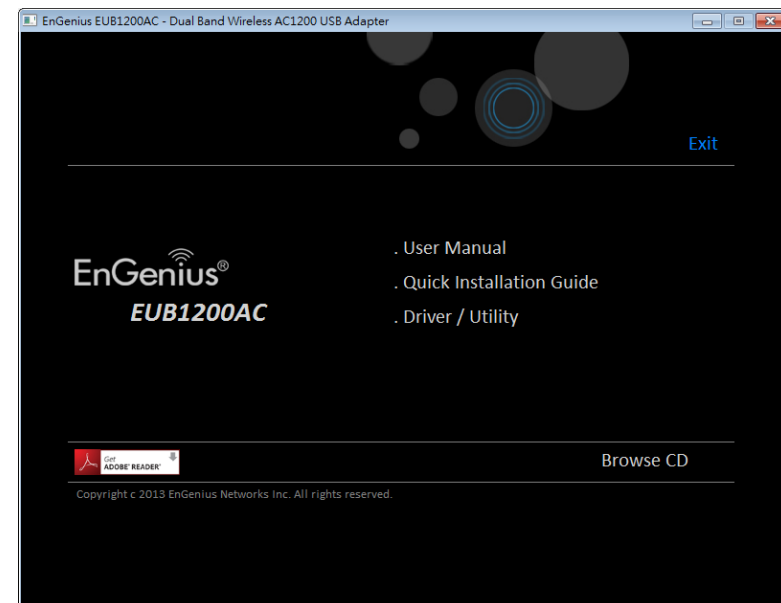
EnGenius EUB1200AC - Dual Band Wireless AC1200 USB Adapter

Exit

EnGenius®
EUB1200AC

. User Manual
. Quick Installation Guide
. Driver / Utility

Get ADOBE® READER®

Browse CD

Copyright c 2013 EnGenius Networks Inc. All rights reserved.